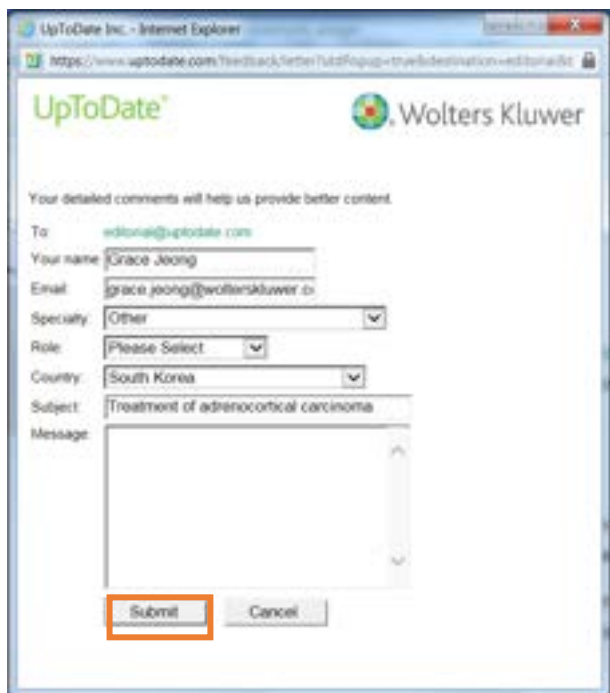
UpToDate Inc. - Internet Explorer

https://www.uptodate.com/feedback/letter?utdPopup=true&destination=editorial&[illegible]

UpToDate®

Wolters Kluwer

Your detailed comments will help us provide better content.

To: editorial@uptodate.com

Your name: Grace Jeong

Email: grace.jeong@wolterskluwer.c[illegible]

Specialty: Other

Role: Please Select

Country: South Korea

Subject: Treatment of adrenocortical carcinoma

Message:

Submit

Cancel